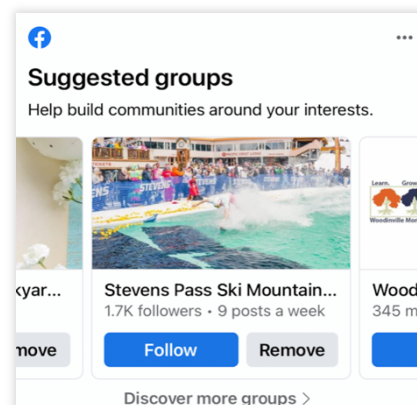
Suggested groups

Help build communities around your interests.

kyar...

move

STEVENS

Stevens Pass Ski Mountain...

1.7K followers • 9 posts a week

Follow

Remove

Learn. Grow

Woodinville Mo

Wood

345 m

Discover more groups >